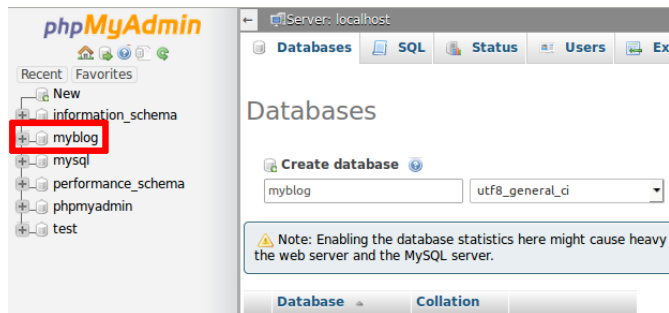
phpMyAdmin

Recent Favorites

New
information_schema
myblog
mysql
performance_schema
phpmyadmin
test

← Server: localhost

Databases SQL Status Users Ex

Databases

Create database

myblog

utf8_general_ci

Note: Enabling the database statistics here might cause heavy the web server and the MySQL server.

| Database | Collation |
|---|---|